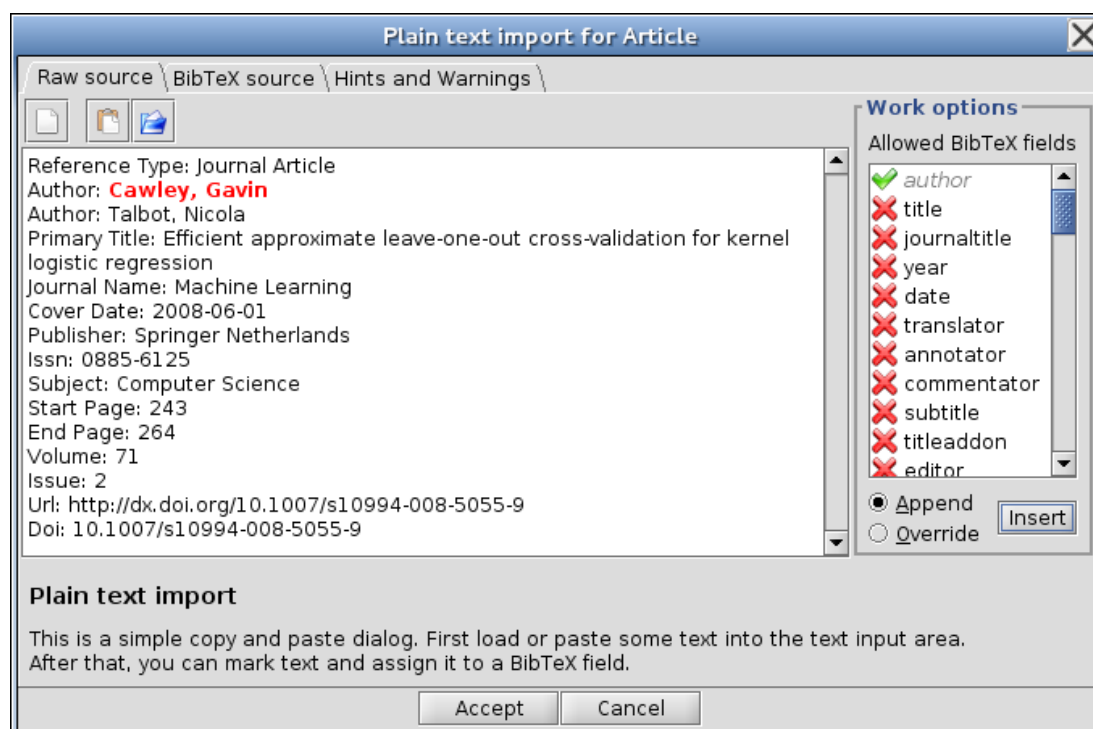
Plain text import for Article

Raw source | BibTeX source | Hints and Warnings

Reference Type: Journal Article
Author: Cawley, Gavin
Author: Talbot, Nicola
Primary Title: Efficient approximate leave-one-out cross-validation for kernel logistic regression
Journal Name: Machine Learning
Cover Date: 2008-06-01
Publisher: Springer Netherlands
Issn: 0885-6125
Subject: Computer Science
Start Page: 243
End Page: 264
Volume: 71
Issue: 2
Url: http://dx.doi.org/10.1007/s10994-008-5055-9
Doi: 10.1007/s10994-008-5055-9

Work options
Allowed BibTeX fields
author
title
journaltitle
year
date
translator
annotator
commentator
subtitle
titleaddon
editor

Append
Override
Insert

Plain text import

This is a simple copy and paste dialog. First load or paste some text into the text input area. After that, you can mark text and assign it to a BibTeX field.

Accept
Cancel